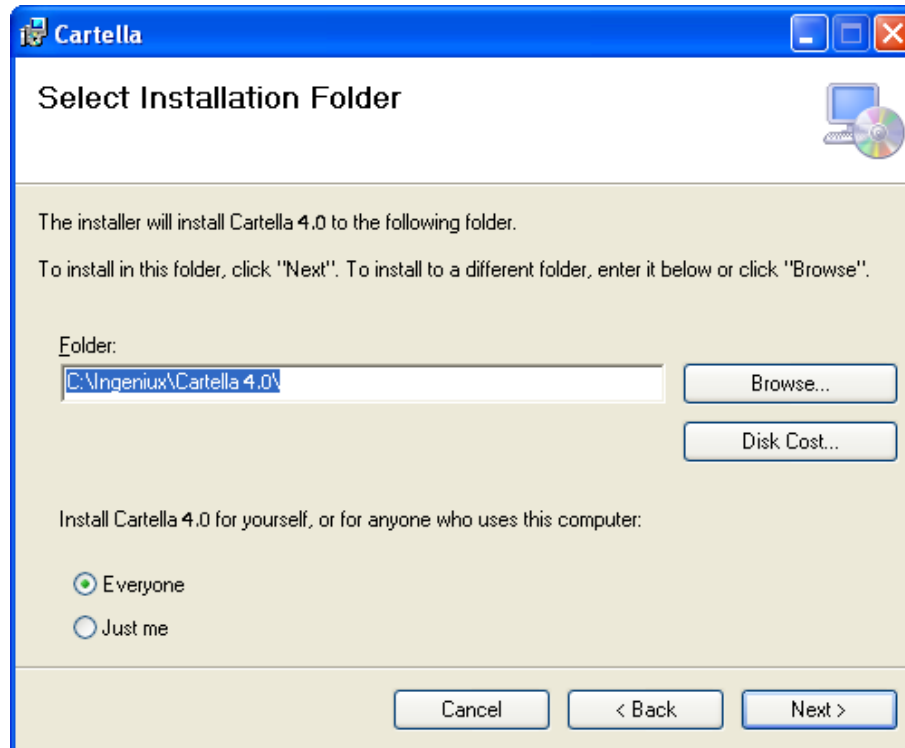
Cartella

Select Installation Folder

The installer will install Cartella 4.0 to the following folder.

To install in this folder, click "Next". To install to a different folder, enter it below or click "Browse".

Folder:

C:\Ingeniux\Cartella 4.0\

Browse...

Disk Cost...

Install Cartella 4.0 for yourself, or for anyone who uses this computer:

Everyone

Just me

Cancel

< Back

Next >